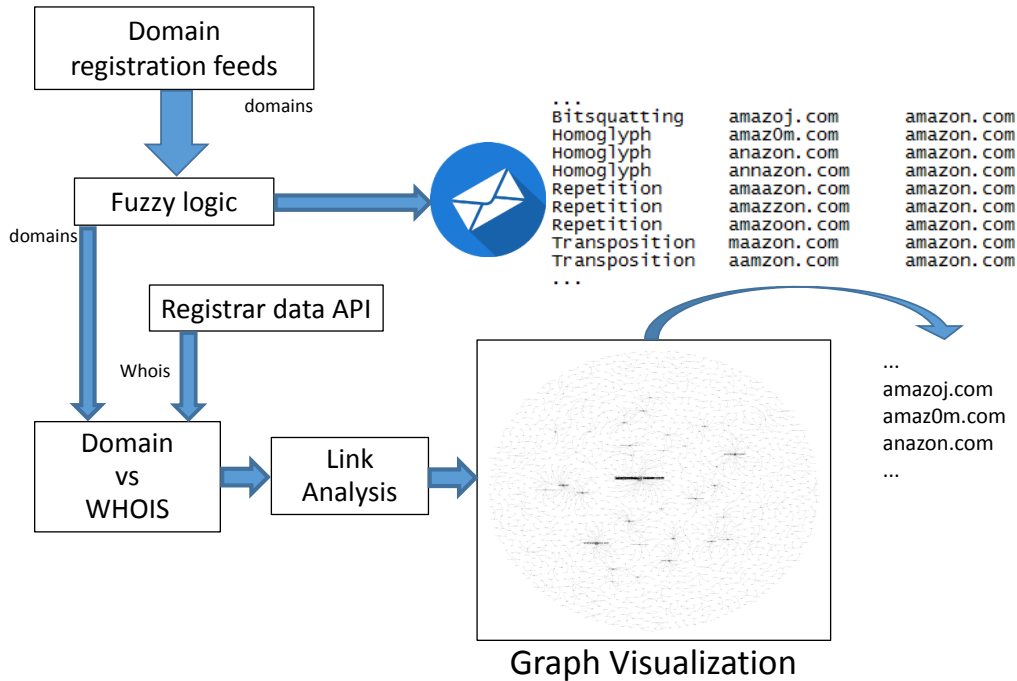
Domain registration feeds

domains

Fuzzy logic

domains

Registrar data API

Whois

Domain vs WHOIS

Link Analysis

...
Bitsquatting amazoj.com amazon.com
Homoglyph amaz0m.com amazon.com
Homoglyph anazon.com amazon.com
Homoglyph annazon.com amazon.com
Repetition amaazon.com amazon.com
Repetition amazzon.com amazon.com
Repetition amazoon.com amazon.com
Transposition maazon.com amazon.com
Transposition aamzon.com amazon.com
...

...
amazoj.com
amaz0m.com
anazon.com
...

Graph Visualization